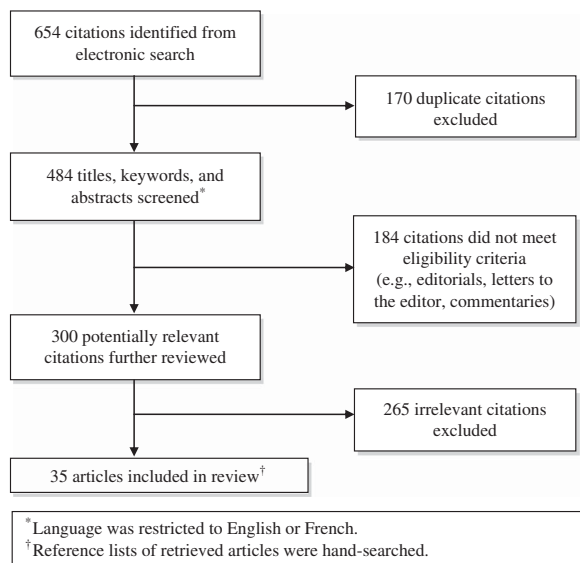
654 citations identified from electronic search

170 duplicate citations excluded

484 titles, keywords, and abstracts screened*

184 citations did not meet eligibility criteria (e.g., editorials, letters to the editor, commentaries)

300 potentially relevant citations further reviewed

265 irrelevant citations excluded

35 articles included in review†

*Language was restricted to English or French.
†Reference lists of retrieved articles were hand-searched.